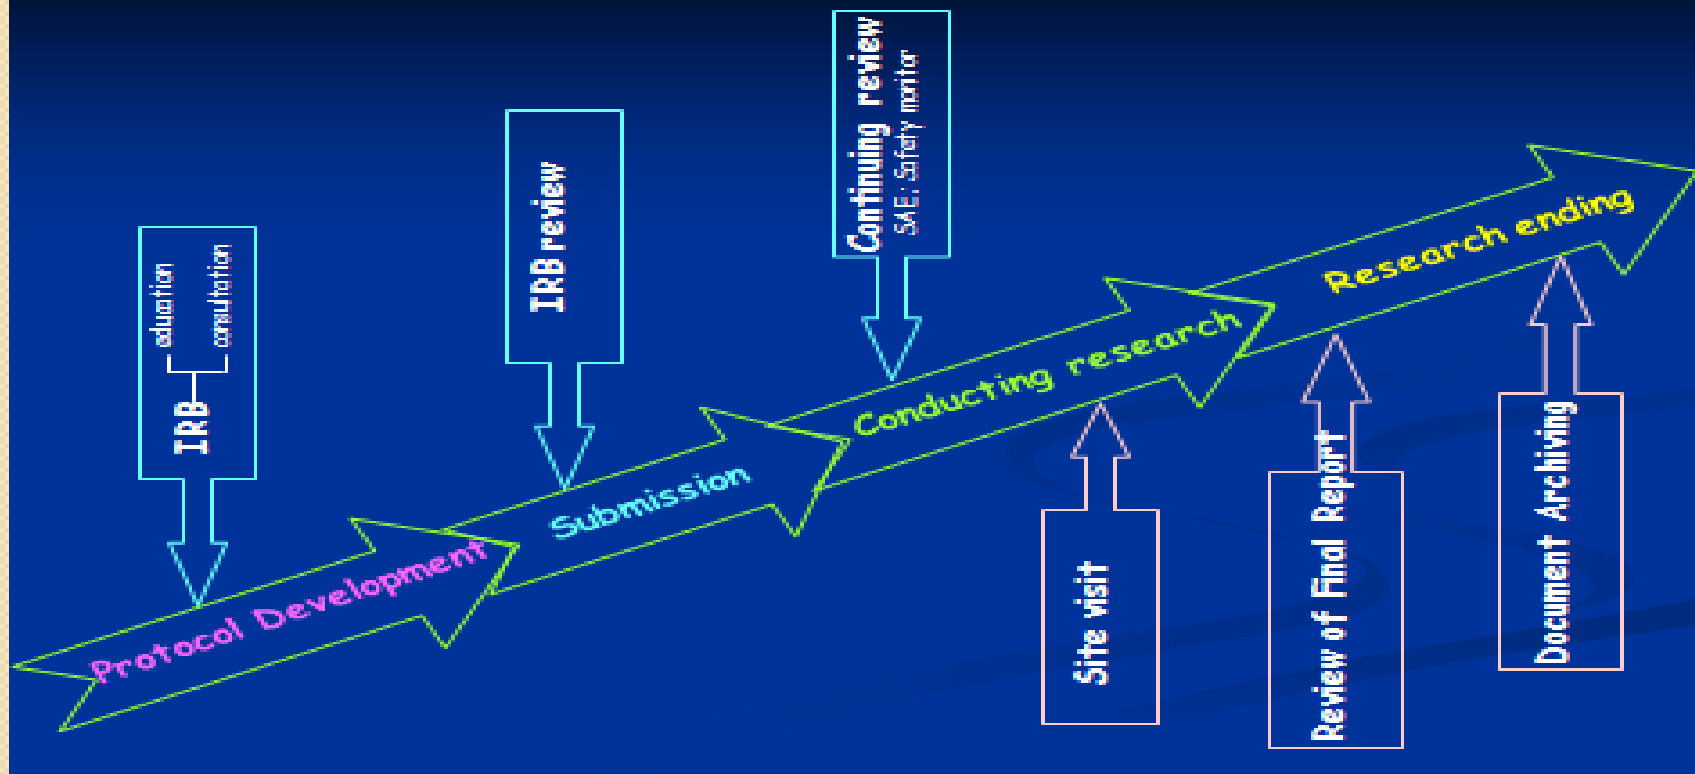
IRB
education
consultation

IRB review

Continuing review
SAE; Safety monitor

Protocol Development

Submission

Conducting research

Research ending

Site visit

Review of Final Report

Document Archiving